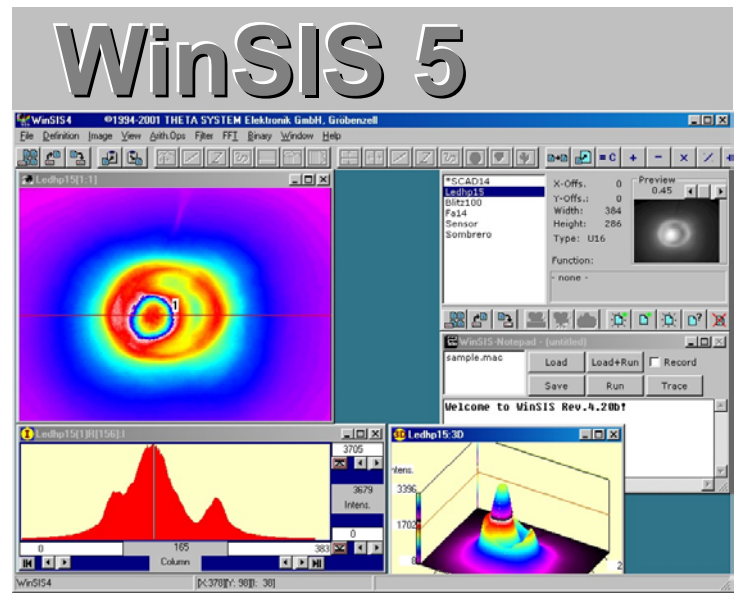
WinSIS 5

WinSIS4 ©1994-2001 THETA SYSTEM Elektronik GmbH, Gröbenzell

File Definition Image View Arith.Ops Filter FFT Binary Window Help

Ledhp15[1:1]

1

*SCAD14
Ledhp15
Blitz100
Fa14
Sensor
Sombrero

X-Offs. 0
Y-Offs.: 0
Width: 384
Height: 286
Type: U16

Preview
0.45

Function:
- none -

WinSIS-Notepad - [untitled]

sample.mac

Load
Load+Run
Record
Save
Run
Trace

Welcome to WinSIS Rev.4.20b!

Ledhp15[1]R[156]:1

3705
3679
Intens.
0
0
165
383
Column

Ledhp15:3D

Intens.
3396
1702

WinSIS4
[X:378][Y: 98][I: 38]